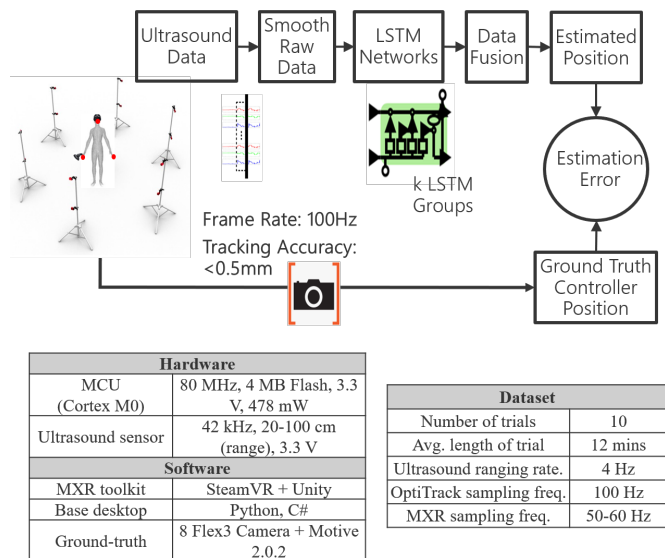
Ultrasound Data

Smooth Raw Data

LSTM Networks

Data Fusion

Estimated Position

k LSTM Groups

Estimation Error

Frame Rate: 100Hz

Tracking Accuracy: <0.5mm

Ground Truth Controller Position

| Hardware | |
|---|---|
| MCU (Cortex M0) | 80 MHz, 4 MB Flash, 3.3 V, 478 mW |
| Ultrasound sensor | 42 kHz, 20-100 cm (range), 3.3 V |
| **Software** | |
| MXR toolkit | SteamVR + Unity |
| Base desktop | Python, C# |
| Ground-truth | 8 Flex3 Camera + Motive 2.0.2 |

| Dataset | |
|---|---|
| Number of trials | 10 |
| Avg. length of trial | 12 mins |
| Ultrasound ranging rate. | 4 Hz |
| OptiTrack sampling freq. | 100 Hz |
| MXR sampling freq. | 50-60 Hz |